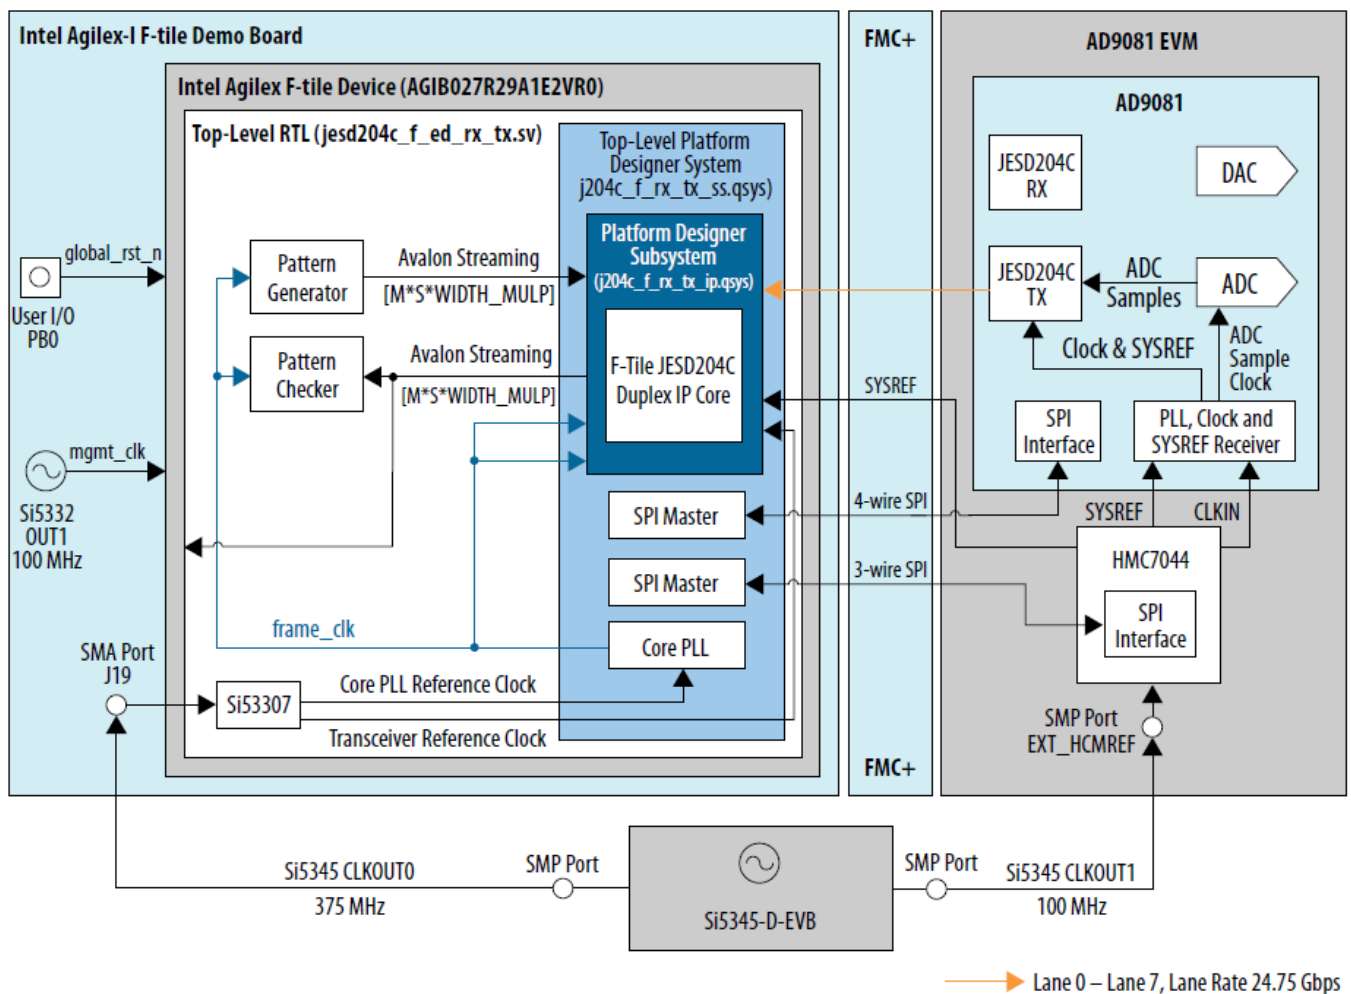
Intel Agilex-I F-tile Demo Board

Intel Agilex F-tile Device (AGIB027R29A1E2VR0)

Top-Level RTL (jesd204c_f_ed_rx_tx.sv)

Top-Level Platform Designer System j204c_f_rx_tx_ss.qsys)

Platform Designer Subsystem (j204c_f_rx_tx_ip.qsys)

F-Tile JESD204C Duplex IP Core

Pattern Generator

Avalon Streaming [M*S*WIDTH_MULP]

Pattern Checker

Avalon Streaming [M*S*WIDTH_MULP]

global_rst_n

User I/O PB0

mgmt_clk

Si5332 OUT1 100 MHz

frame_clk

SPI Master

SPI Master

Core PLL

SMA Port J19

Si53307

Core PLL Reference Clock

Transceiver Reference Clock

FMC+

FMC+

AD9081 EVM

AD9081

JESD204C RX

DAC

JESD204C TX

ADC Samples

ADC

Clock & SYSREF

ADC Sample Clock

SPI Interface

PLL, Clock and SYSREF Receiver

SYSREF

4-wire SPI

3-wire SPI

SYSREF

CLKIN

HMC7044

SPI Interface

SMP Port EXT_HCMREF

Si5345 CLKOUT0

375 MHz

SMP Port

Si5345-D-EVB

SMP Port

Si5345 CLKOUT1

100 MHz

Lane 0 – Lane 7, Lane Rate 24.75 Gbps